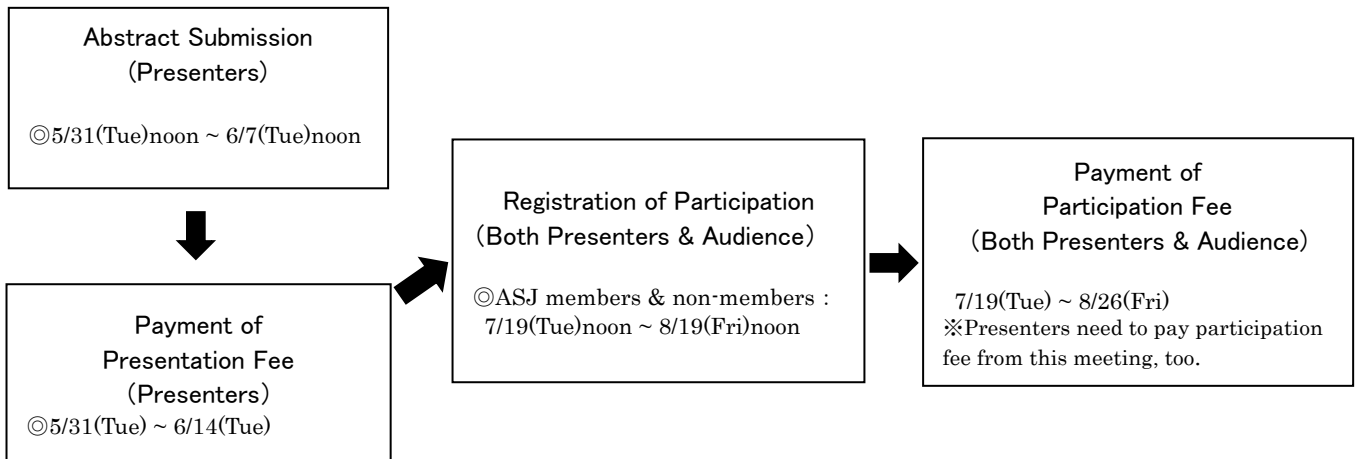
Abstract Submission
(Presenters)

◎5/31(Tue)noon ~ 6/7(Tue)noon

Payment of
Presentation Fee
(Presenters)
◎5/31(Tue) ~ 6/14(Tue)

Registration of Participation
(Both Presenters & Audience)

◎ASJ members & non-members : 7/19(Tue)noon ~ 8/19(Fri)noon

Payment of
Participation Fee
(Both Presenters & Audience)

7/19(Tue) ~ 8/26(Fri)
※Presenters need to pay participation fee from this meeting, too.